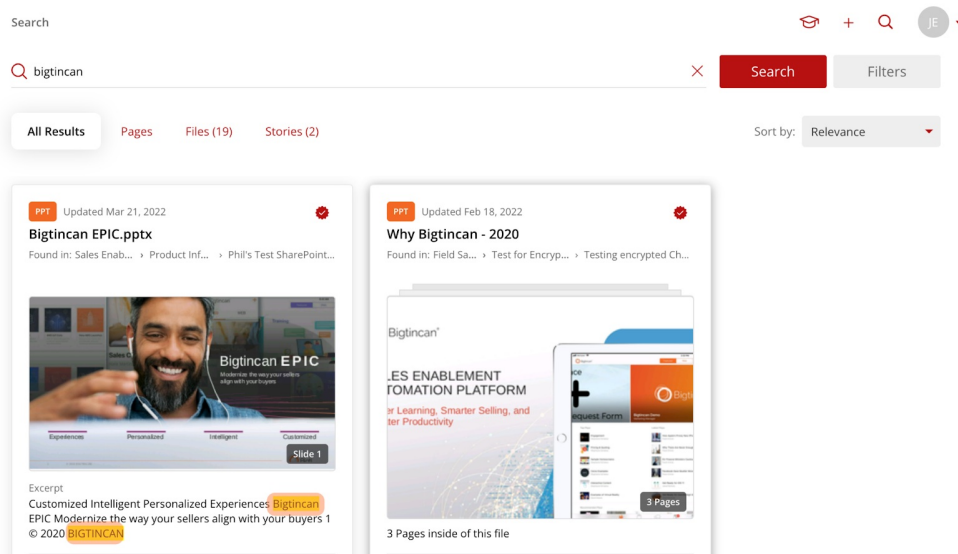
Search

JE

bigtincan

Search

Filters

All Results

Pages

Files (19)

Stories (2)

Sort by:

Relevance

PPT

Updated Mar 21, 2022

Bigtincan EPIC.pptx

Found in: Sales Enab... › Product Inf... › Phil's Test SharePoint...

Bigtincan EPIC

Modernize the way your sellers align with your buyers

Experiences

Personalized

Intelligent

Customized

Slide 1

Excerpt

Customized Intelligent Personalized Experiences Bigtincan EPIC Modernize the way your sellers align with your buyers 1 © 2020 BIGTINCAN

PPT

Updated Feb 18, 2022

Why Bigtincan - 2020

Found in: Field Sa... › Test for Encryp... › Testing encrypted Ch...

Bigtincan

LES ENABLEMENT TOMATION PLATFORM

r Learning, Smarter Selling, and ter Productivity

equest Form

3 Pages

3 Pages inside of this file